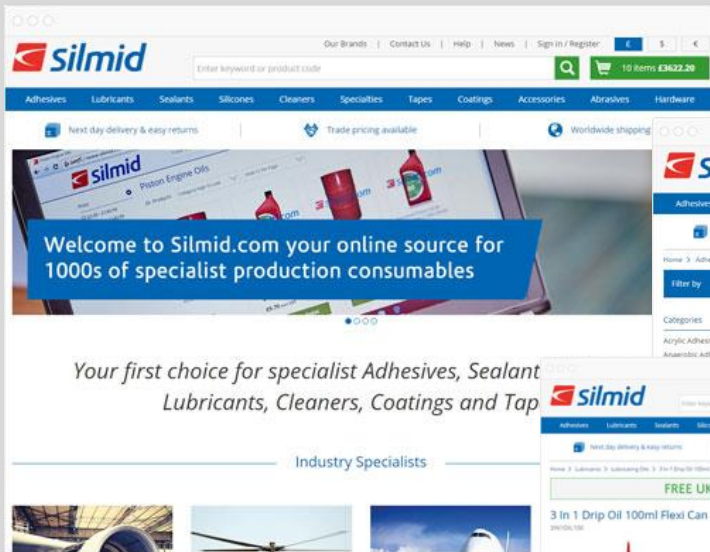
silmid

Our Brands | Contact Us | Help | News | Sign in / Register £ $ €

Enter keyword or product code

10 items £3622.20

Adhesives Lubricants Sealants Silicones Cleaners Specialties Tapes Coatings Accessories Abrasives Hardware

Next day delivery & easy returns

Trade pricing available

Worldwide shipping

silmid Piston Engine Oils

Welcome to Silmid.com your online source for 1000s of specialist production consumables

Your first choice for specialist Adhesives, Sealant Lubricants, Cleaners, Coatings and Tap

Industry Specialists

Si

Adhesive

Home > Adhe

Filter by

Categories

Acrylic Adhesi

Anaerobic Adh

silmid

Adhesives Lubricants Sealants Silic

Next day delivery & easy returns

Home > Lubricants > Lubricating Oils > 3 In 1 Drip Oil 100ml

FREE UK

3 In 1 Drip Oil 100ml Flexi Can